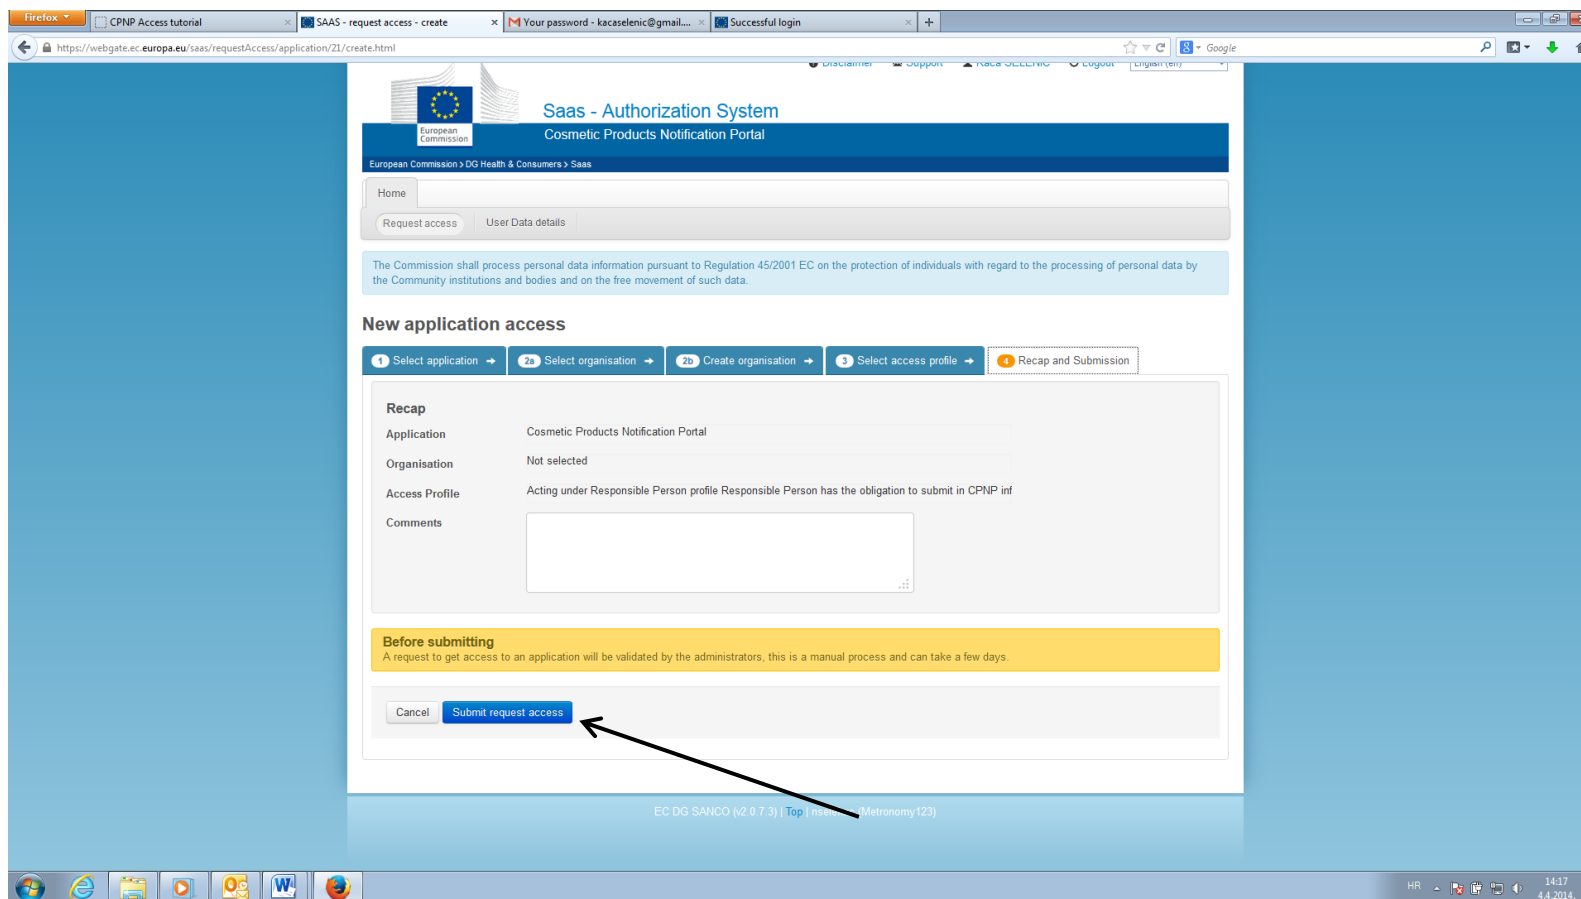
Firefox

CPNP Access tutorial

SAAS - request access - create

Your password - kacaselenic@gmail....

Successful login

https://webgate.ec.europa.eu/saas/requestAccess/application/21/create.html

Google

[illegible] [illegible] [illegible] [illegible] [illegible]

European Commission

Saas - Authorization System

Cosmetic Products Notification Portal

European Commission > DG Health & Consumers > Saas

Home

Request access

User Data details

The Commission shall process personal data information pursuant to Regulation 45/2001 EC on the protection of individuals with regard to the processing of personal data by the Community institutions and bodies and on the free movement of such data.

New application access

1 Select application

2a Select organisation

2b Create organisation

3 Select access profile

4 Recap and Submission

Recap

Application Cosmetic Products Notification Portal

Organisation Not selected

Access Profile Acting under Responsible Person profile Responsible Person has the obligation to submit in CPNP inf

Comments

Before submitting

A request to get access to an application will be validated by the administrators, this is a manual process and can take a few days.

Cancel

Submit request access

EC DG SANCO (v2.0.7.3) | Top | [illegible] (Metronomy123)

HR

14:17
4.4.2014.